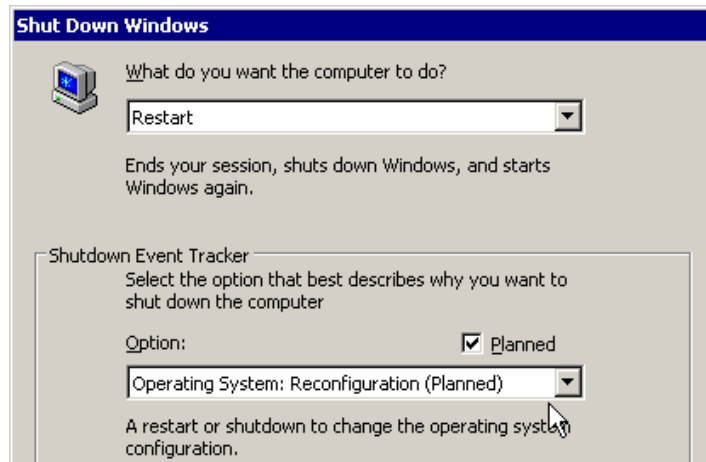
Shut Down Windows

What do you want the computer to do?

Restart

Ends your session, shuts down Windows, and starts Windows again.

Shutdown Event Tracker

Select the option that best describes why you want to shut down the computer

Option:

Planned

Operating System: Reconfiguration (Planned)

A restart or shutdown to change the operating syst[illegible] configuration.